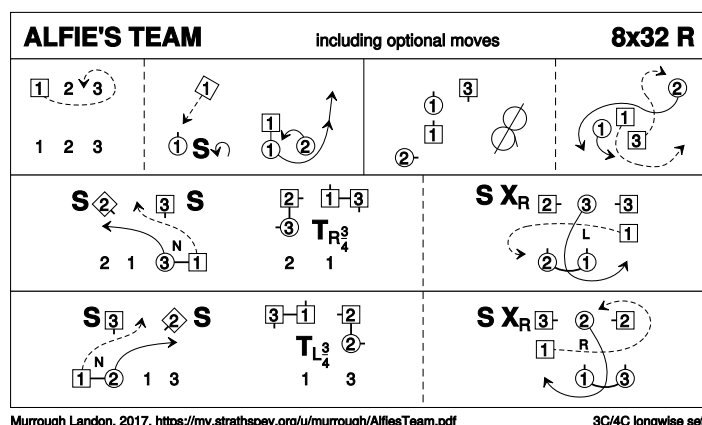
ALFIE'S TEAM

including optional moves

8x32 R

1 2 3

1 2 3

1

1 S

1

1 2

1 3

1

2

2

1

3

S 2 3 S

N

2 1 3 1

2 1 3

3

$T_{R\frac{3}{4}}$

2 1

S $X_R$ 2 3 3

L 1

2 1

S 3 2 S

N

1 2 1 3

3 1 2

2

$T_{L\frac{3}{4}}$

1 3

S $X_R$ 3 2 2

1 R

1 3

Murrough Landon, 2017, https://my.strathspey.org/u/murrough/AlfiesTeam.pdf

3C/4C longwise se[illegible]